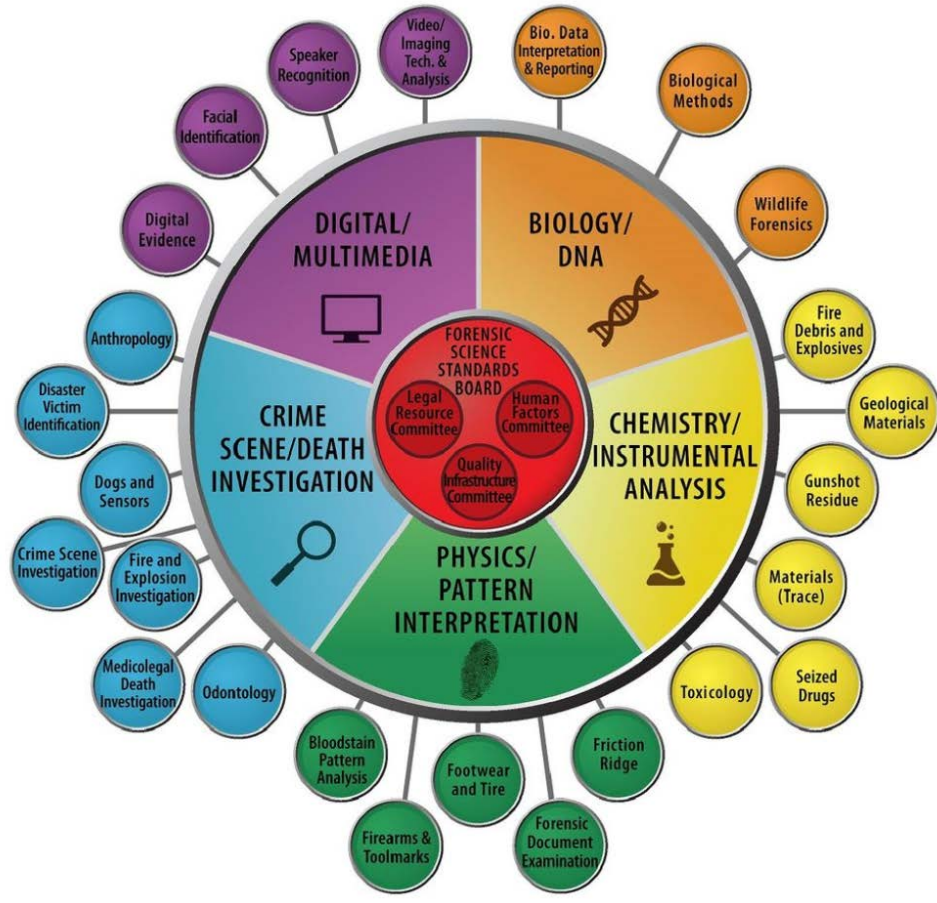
FORENSIC SCIENCE STANDARDS BOARD

Legal Resource Committee

Human Factors Committee

Quality Infrastructure Committee

DIGITAL/ MULTIMEDIA

Digital Evidence

Facial Identification

Speaker Recognition

Video/ Imaging Tech. & Analysis

BIOLOGY/ DNA

Bio. Data Interpretation & Reporting

Biological Methods

Wildlife Forensics

CHEMISTRY/ INSTRUMENTAL ANALYSIS

Fire Debris and Explosives

Geological Materials

Gunshot Residue

Materials (Trace)

Seized Drugs

Toxicology

PHYSICS/ PATTERN INTERPRETATION

Friction Ridge

Forensic Document Examination

Footwear and Tire

Firearms & Toolmarks

Bloodstain Pattern Analysis

CRIME SCENE/DEATH INVESTIGATION

Odontology

Medicolegal Death Investigation

Fire and Explosion Investigation

Crime Scene Investigation

Dogs and Sensors

Disaster Victim Identification

Anthropology